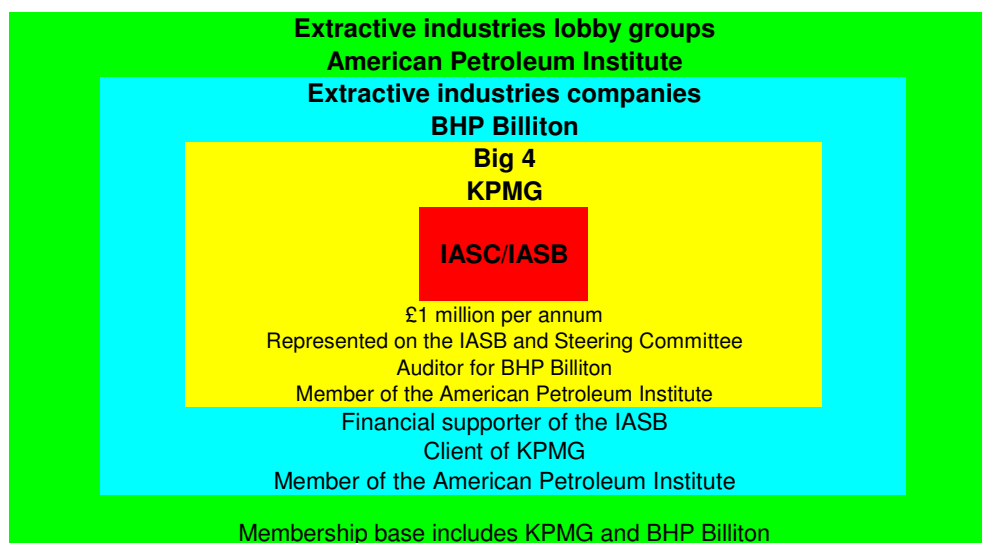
Extractive industries lobby groups
American Petroleum Institute

Extractive industries companies
BHP Billiton

Big 4
KPMG

IASC/IASB

£1 million per annum
Represented on the IASB and Steering Committee
Auditor for BHP Billiton
Member of the American Petroleum Institute

Financial supporter of the IASB
Client of KPMG
Member of the American Petroleum Institute

Membership base includes KPMG and BHP Billiton